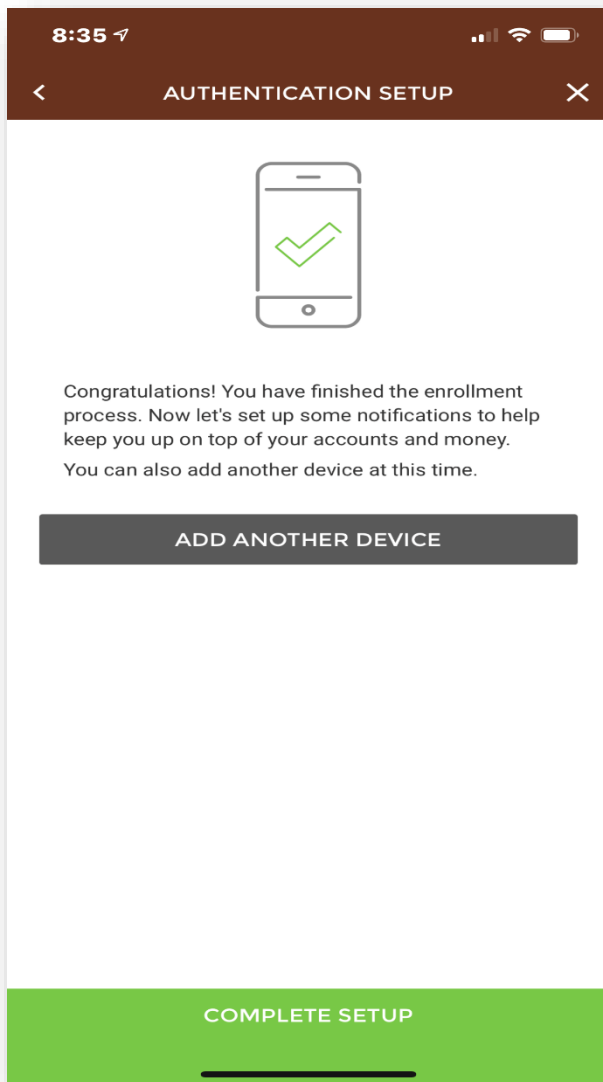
8:35

<

AUTHENTICATION SETUP

×

Congratulations! You have finished the enrollment process. Now let's set up some notifications to help keep you up on top of your accounts and money.

You can also add another device at this time.

ADD ANOTHER DEVICE

COMPLETE SETUP